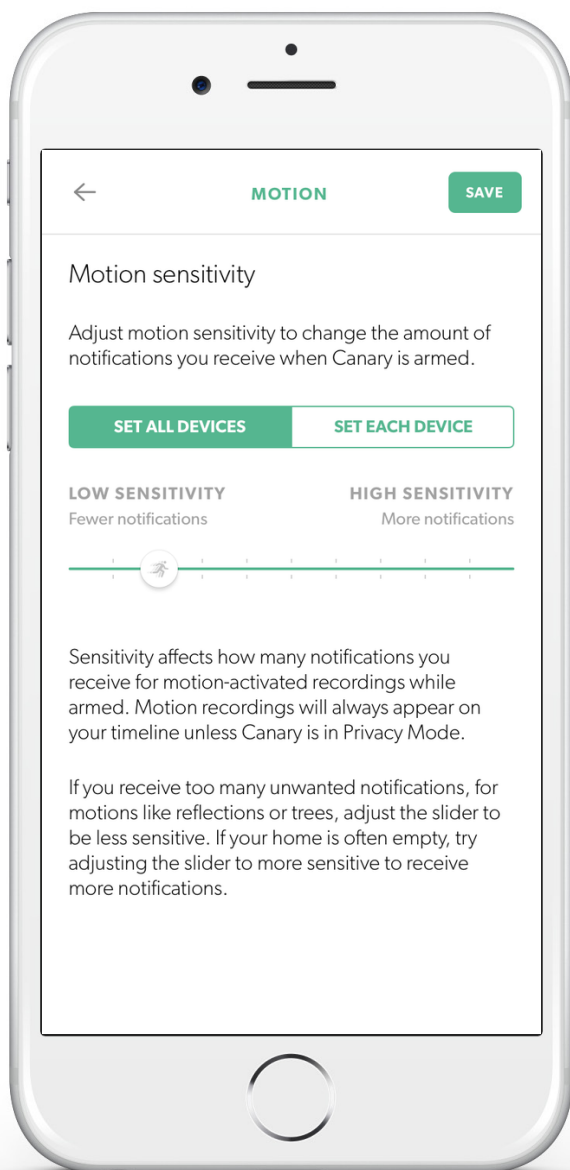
MOTION

SAVE

Motion sensitivity

Adjust motion sensitivity to change the amount of notifications you receive when Canary is armed.

SET ALL DEVICES

SET EACH DEVICE

LOW SENSITIVITY
Fewer notifications

HIGH SENSITIVITY
More notifications

Sensitivity affects how many notifications you receive for motion-activated recordings while armed. Motion recordings will always appear on your timeline unless Canary is in Privacy Mode.

If you receive too many unwanted notifications, for motions like reflections or trees, adjust the slider to be less sensitive. If your home is often empty, try adjusting the slider to more sensitive to receive more notifications.